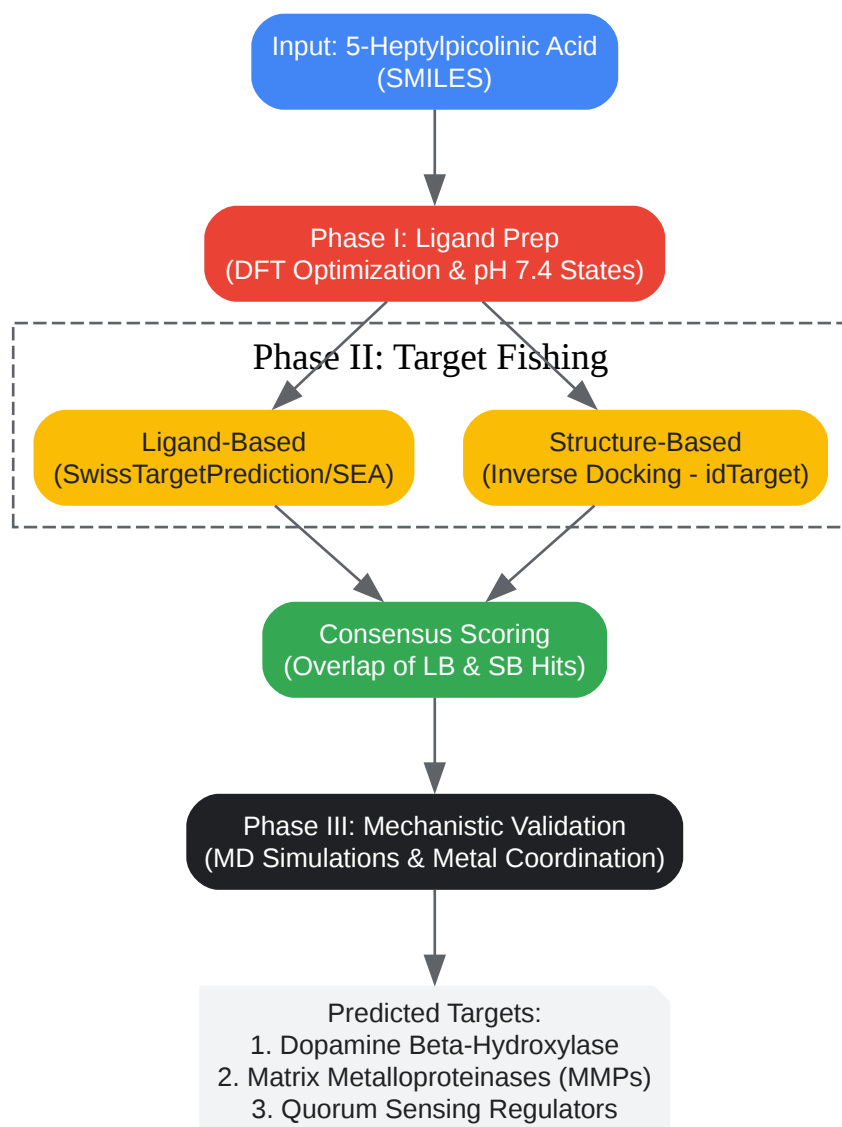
Input: 5-Heptylpicolinic Acid
(SMILES)

Phase I: Ligand Prep
(DFT Optimization & pH 7.4 States)

Phase II: Target Fishing

Ligand-Based
(SwissTargetPrediction/SEA)

Structure-Based
(Inverse Docking - idTarget)

Consensus Scoring
(Overlap of LB & SB Hits)

Phase III: Mechanistic Validation
(MD Simulations & Metal Coordination)

Predicted Targets:
1. Dopamine Beta-Hydroxylase
2. Matrix Metalloproteinases (MMPs)
3. Quorum Sensing Regulators